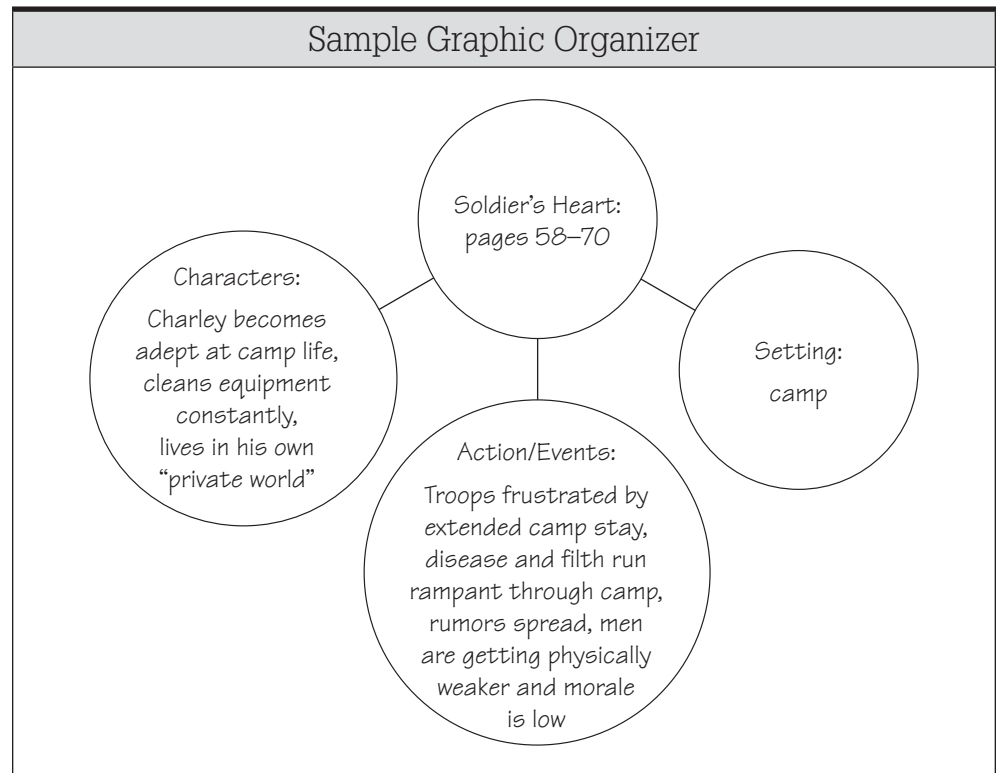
Sample Graphic Organizer

Soldier's Heart: pages 58–70

Characters:
Charley becomes adept at camp life, cleans equipment constantly, lives in his own "private world"

Action/Events:
Troops frustrated by extended camp stay, disease and filth run rampant through camp, rumors spread, men are getting physically weaker and morale is low

Setting:
camp